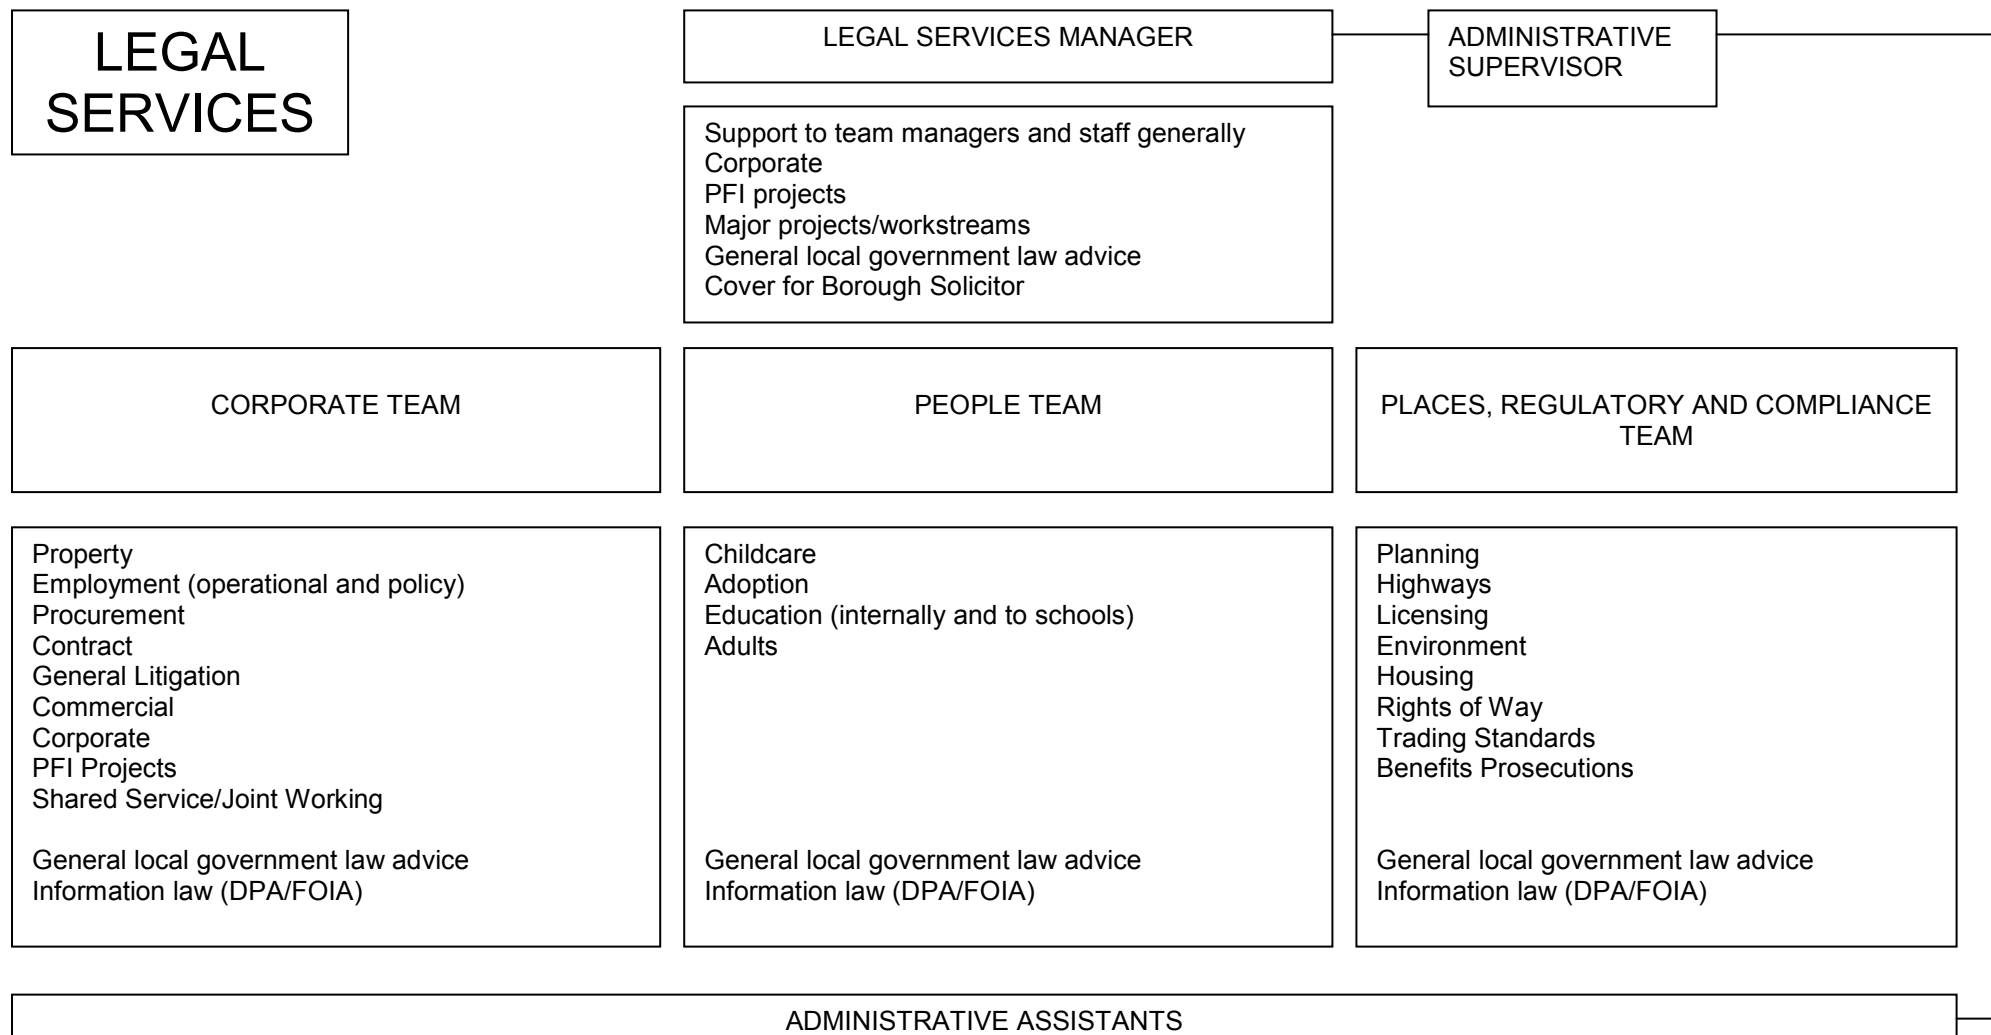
LEGAL SERVICES

LEGAL SERVICES MANAGER

ADMINISTRATIVE SUPERVISOR

Support to team managers and staff generally
Corporate
PFI projects
Major projects/workstreams
General local government law advice
Cover for Borough Solicitor

CORPORATE TEAM

PEOPLE TEAM

PLACES, REGULATORY AND COMPLIANCE TEAM

Property
Employment (operational and policy)
Procurement
Contract
General Litigation
Commercial
Corporate
PFI Projects
Shared Service/Joint Working

General local government law advice
Information law (DPA/FOIA)

Childcare
Adoption
Education (internally and to schools)
Adults

General local government law advice
Information law (DPA/FOIA)

Planning
Highways
Licensing
Environment
Housing
Rights of Way
Trading Standards
Benefits Prosecutions

General local government law advice
Information law (DPA/FOIA)

ADMINISTRATIVE ASSISTANTS